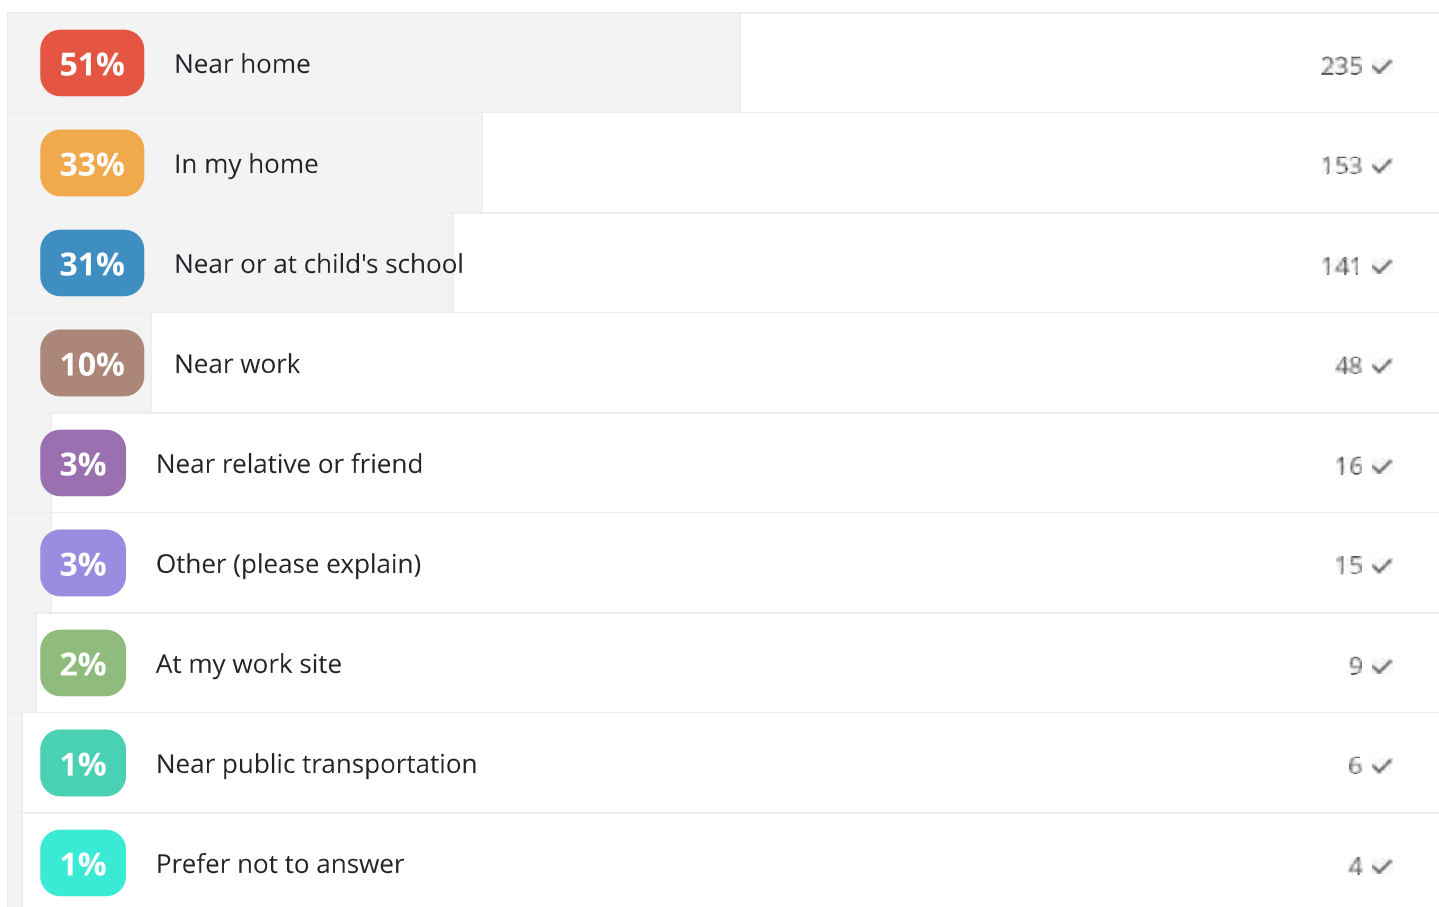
| | | |
|---|---|---|
| 51% | Near home | 235 ✓ |
| 33% | In my home | 153 ✓ |
| 31% | Near or at child's school | 141 ✓ |
| 10% | Near work | 48 ✓ |
| 3% | Near relative or friend | 16 ✓ |
| 3% | Other (please explain) | 15 ✓ |
| 2% | At my work site | 9 ✓ |
| 1% | Near public transportation | 6 ✓ |
| 1% | Prefer not to answer | 4 ✓ |